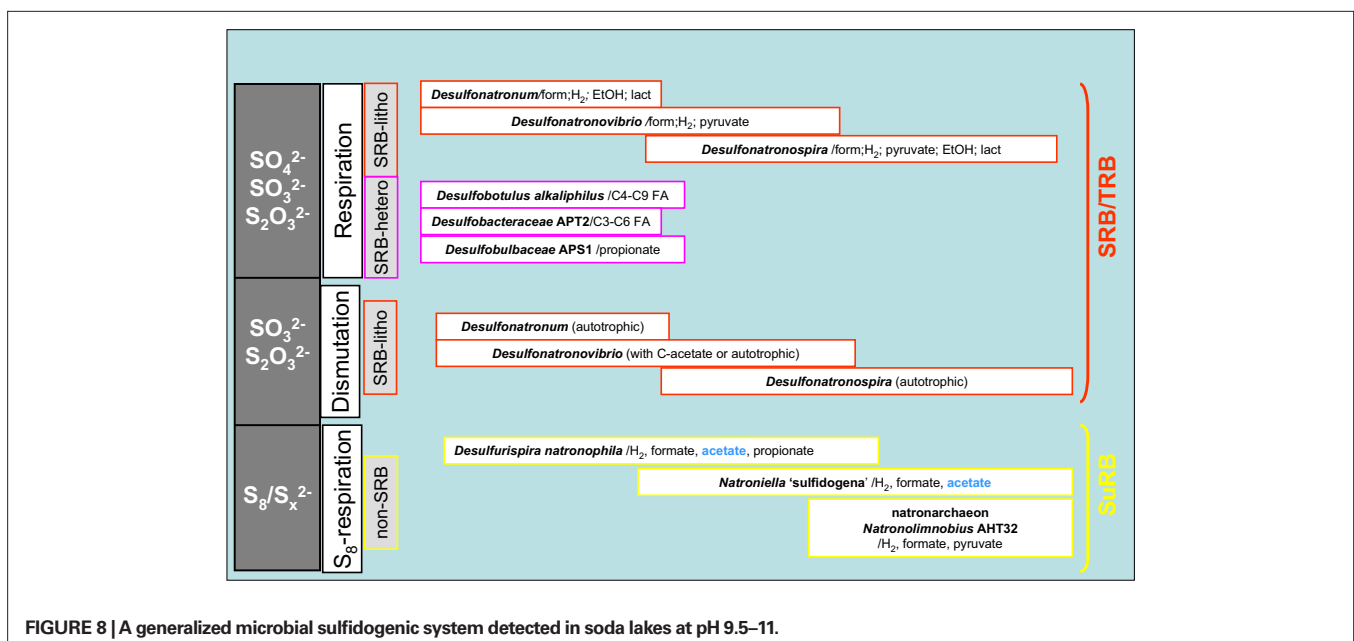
$SO_4^{2-}$
$SO_3^{2-}$
$S_2O_3^{2-}$

Respiration

SRB-litho

Desulfonatronum/form;$H_2$; EtOH; lact

Desulfonatronovibrio /form;$H_2$; pyruvate

Desulfonatronospira /form;$H_2$; pyruvate; EtOH; lact

SRB-hetero

Desulfobotulus alkaliphilus /C4-C9 FA

Desulfobacteraceae APT2/C3-C6 FA

Desulfobulbaceae APS1 /propionate

$SO_3^{2-}$
$S_2O_3^{2-}$

Dismutation

SRB-litho

Desulfonatronum (autotrophic)

Desulfonatronovibrio (with C-acetate or autotrophic)

Desulfonatronospira (autotrophic)

SRB/TRB

$S_8/S_x^{2-}$

$S_8$-respiration

non-SRB

Desulfurispira natronophila /$H_2$, formate, acetate, propionate

Natroniella 'sulfidogena' /$H_2$, formate, acetate

natronarchaeon
Natronolimnobius AHT32
/$H_2$, formate, pyruvate

SuRB

FIGURE 8 | A generalized microbial sulfidogenic system detected in soda lakes at pH 9.5–11.